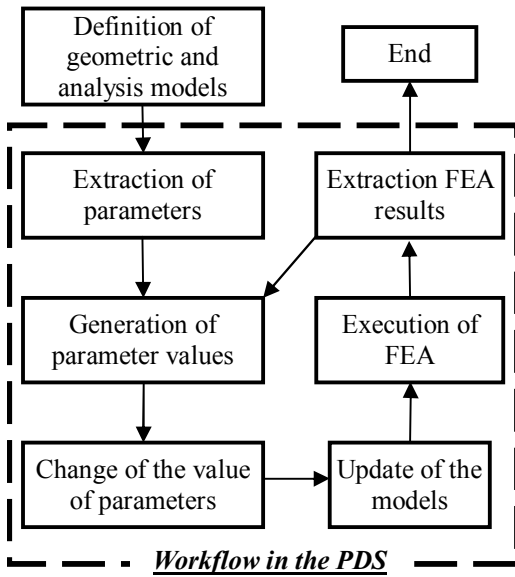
Definition of geometric and analysis models

End

Extraction of parameters

Extraction FEA results

Generation of parameter values

Execution of FEA

Change of the value of parameters

Update of the models

Workflow in the PDS